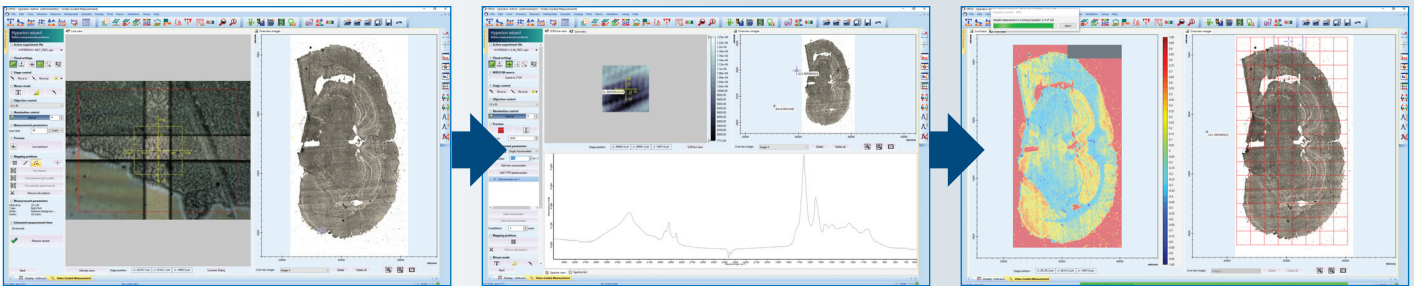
Hyperion wizard

Active experiment file

Stage control

Objective control

Measurement parameters

Preview

Mapping positions

Measure sample

Hyperion wizard

Active experiment file

Objective control

Mapping positions

Hyperion wizard

Overview images

Overview images

Video Assisted Measurement